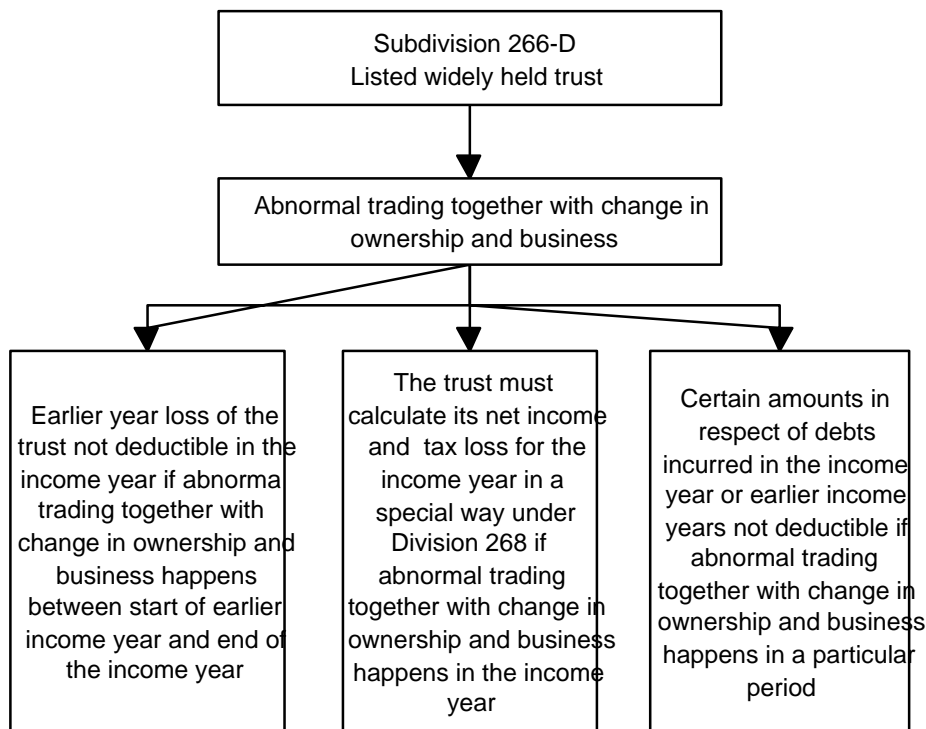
Subdivision 266-D
Listed widely held trust

Abnormal trading together with change in ownership and business

Earlier year loss of the trust not deductible in the income year if abnormal trading together with change in ownership and business happens between start of earlier income year and end of the income year

The trust must calculate its net income and tax loss for the income year in a special way under Division 268 if abnormal trading together with change in ownership and business happens in the income year

Certain amounts in respect of debts incurred in the income year or earlier income years not deductible if abnormal trading together with change in ownership and business happens in a particular period